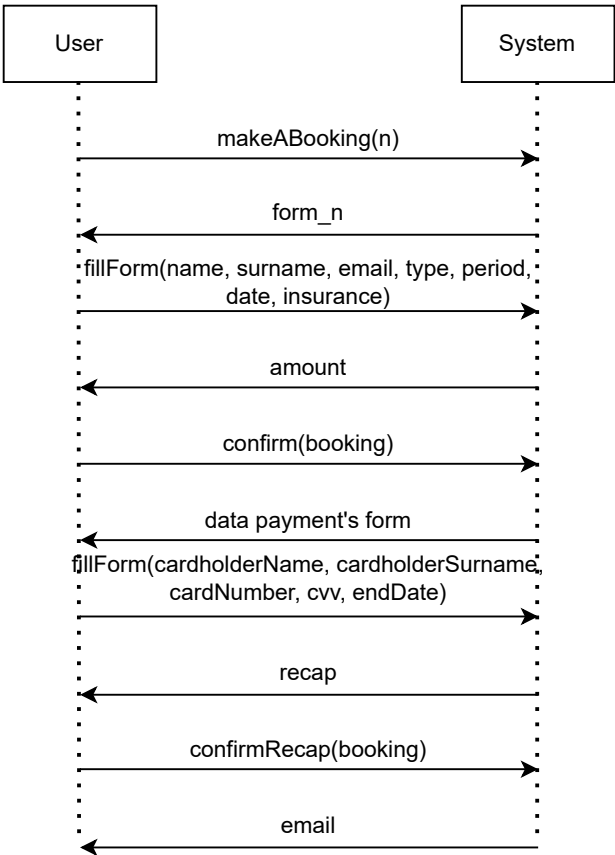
User

System

makeABooking(n)

form_n

fillForm(name, surname, email, type, period, date, insurance)

amount

confirm(booking)

data payment's form

fillForm(cardholderName, cardholderSurname, cardNumber, cvv, endDate)

recap

confirmRecap(booking)

email